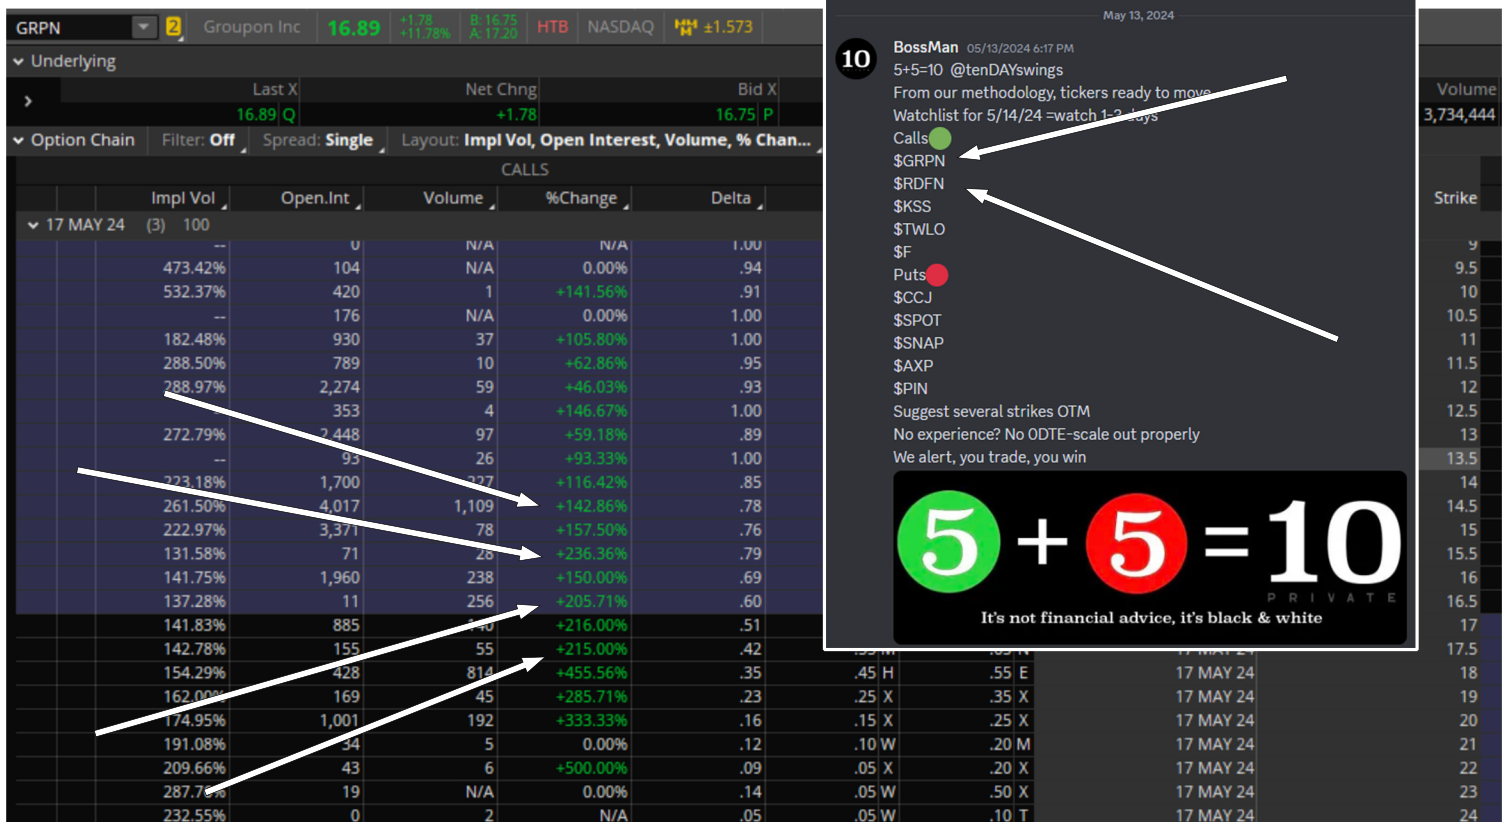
GRPN 2 Groupon Inc 16.89 +1.78 +11.78% B: 16.75 A: 17.20 HTB NASDAQ ±1.573

Underlying

| Last X | Net Chng | Bid X | Volume |
|---|---|---|---|
| 16.89 Q | +1.78 | 16.75 P | 3,734,444 |

Option Chain Filter: Off Spread: Single Layout: Impl Vol, Open Interest, Volume, % Chan...

CALLS

17 MAY 24 (3) 100

| Impl Vol | Open.Int | Volume | %Change | Delta | | | | Strike |
|---|---|---|---|---|---|---|---|---|
| -- | 0 | N/A | N/A | 1.00 | | | | 9 |
| 473.42% | 104 | N/A | 0.00% | .94 | | | | 9.5 |
| 532.37% | 420 | 1 | +141.56% | .91 | | | | 10 |
| -- | 176 | N/A | 0.00% | 1.00 | | | | 10.5 |
| 182.48% | 930 | 37 | +105.80% | 1.00 | | | | 11 |
| 288.50% | 789 | 10 | +62.86% | .95 | | | | 11.5 |
| 288.97% | 2,274 | 59 | +46.03% | .93 | | | | 12 |
| | 353 | 4 | +146.67% | 1.00 | | | | 12.5 |
| 272.79% | 2,448 | 97 | +59.18% | .89 | | | | 13 |
| -- | 93 | 26 | +93.33% | 1.00 | | | | 13.5 |
| 223.18% | 1,700 | 227 | +116.42% | .85 | | | | 14 |
| 261.50% | 4,017 | 1,109 | +142.86% | .78 | | | | 14.5 |
| 222.97% | 3,371 | 78 | +157.50% | .76 | | | | 15 |
| 131.58% | 71 | 28 | +236.36% | .79 | | | | 15.5 |
| 141.75% | 1,960 | 238 | +150.00% | .69 | | | | 16 |
| 137.28% | 11 | 256 | +205.71% | .60 | | | | 16.5 |
| 141.83% | 885 | 140 | +216.00% | .51 | | | | 17 |
| 142.78% | 155 | 55 | +215.00% | .42 | | | | 17.5 |
| 154.29% | 428 | 814 | +455.56% | .35 | .45 H | .55 E | 17 MAY 24 | 18 |
| 162.00% | 169 | 45 | +285.71% | .23 | .25 X | .35 X | 17 MAY 24 | 19 |
| 174.95% | 1,001 | 192 | +333.33% | .16 | .15 X | .25 X | 17 MAY 24 | 20 |
| 191.08% | 34 | 5 | 0.00% | .12 | .10 W | .20 M | 17 MAY 24 | 21 |
| 209.66% | 43 | 6 | +500.00% | .09 | .05 X | .20 X | 17 MAY 24 | 22 |
| 287.7% | 19 | N/A | 0.00% | .14 | .05 W | .50 X | 17 MAY 24 | 23 |
| 232.55% | 0 | 2 | N/A | .05 | .05 W | .10 T | 17 MAY 24 | 24 |

May 13, 2024

BossMan 05/13/2024 6:17 PM
5+5=10 @tenDAYswings
From our methodology, tickers ready to move
Watchlist for 5/14/24 =watch 1-3 days
Calls
$GRPN
$RDFN
$KSS
$TWLO
$F
Puts
$CCJ
$SPOT
$SNAP
$AXP
$PIN
Suggest several strikes OTM
No experience? No 0DTE-scale out properly
We alert, you trade, you win

5 + 5 = 10
PRIVATE
It's not financial advice, it's black & white